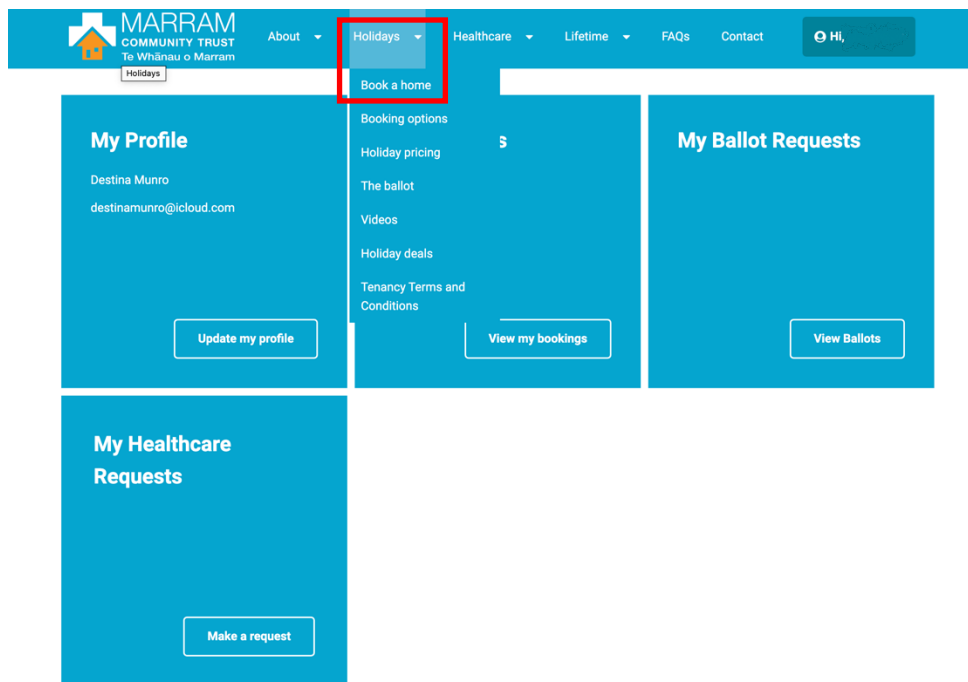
MARRAM
COMMUNITY TRUST
Te Whānau o Marram

Holidays

About
Holidays
Healthcare
Lifetime
FAQs
Contact
Hi,

Book a home
Booking options
Holiday pricing
The ballot
Videos
Holiday deals
Tenancy Terms and Conditions

My Profile

Destina Munro

destinamunro@icloud.com

Update my profile

s

View my bookings

My Ballot Requests

View Ballots

My Healthcare Requests

Make a request